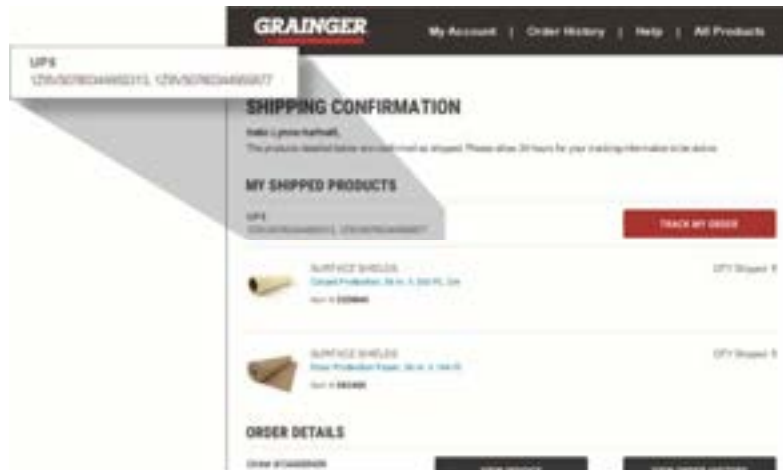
UPS
1Z9V50780344950313, 1Z9V50780344950077

GRAINGER

My Account | Order History | Help | All Products

SHIPPING CONFIRMATION

Hello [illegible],

The products detailed below are confirmed as shipped. Please allow 24 hours for your tracking information to be active.

MY SHIPPED PRODUCTS

UPS
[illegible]

TRACK MY ORDER

SURFACE SHIELDS
Carpet Protection, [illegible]
Item # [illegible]

QTY Shipped: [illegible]

SURFACE SHIELDS
Floor Protection Paper, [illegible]
Item # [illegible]

QTY Shipped: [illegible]

ORDER DETAILS

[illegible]

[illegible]

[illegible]